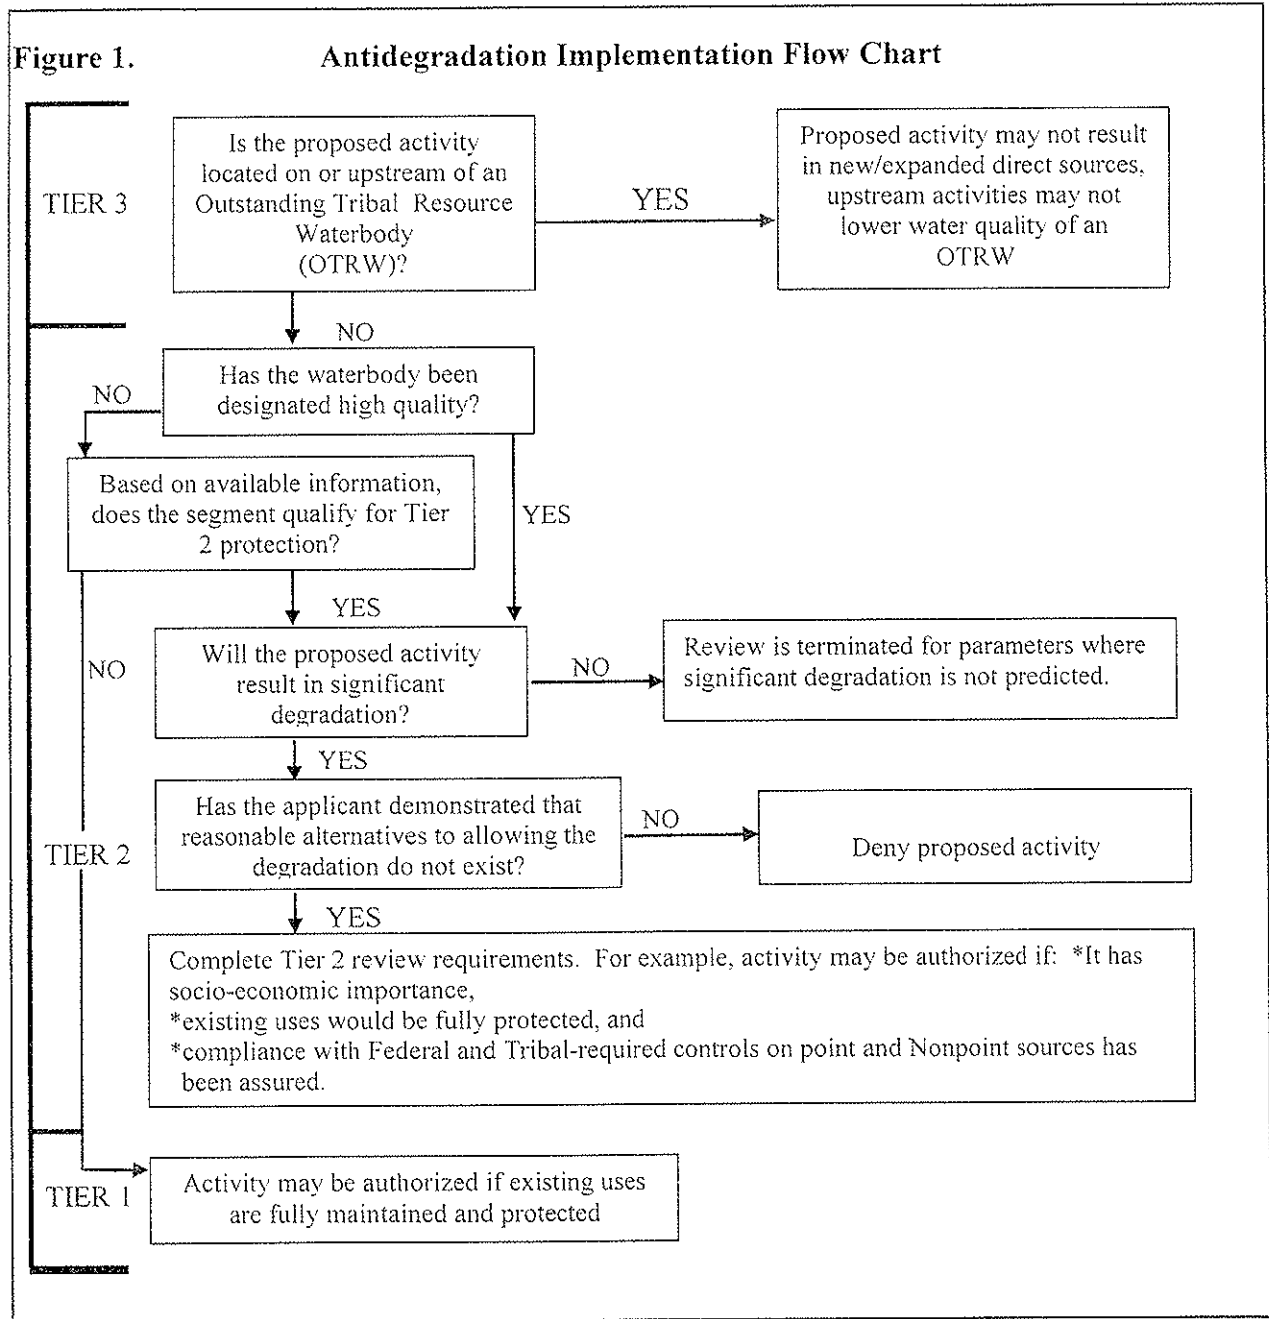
Figure 1. Antidegradation Implementation Flow Chart

TIER 3

Is the proposed activity located on or upstream of an Outstanding Tribal Resource Waterbody (OTRW)?

YES

Proposed activity may not result in new/expanded direct sources, upstream activities may not lower water quality of an OTRW

NO

Has the waterbody been designated high quality?

NO

Based on available information, does the segment qualify for Tier 2 protection?

YES

YES

NO

Will the proposed activity result in significant degradation?

NO

Review is terminated for parameters where significant degradation is not predicted.

YES

TIER 2

Has the applicant demonstrated that reasonable alternatives to allowing the degradation do not exist?

NO

Deny proposed activity

YES

Complete Tier 2 review requirements. For example, activity may be authorized if: *It has socio-economic importance,
*existing uses would be fully protected, and
*compliance with Federal and Tribal-required controls on point and Nonpoint sources has been assured.

TIER 1

Activity may be authorized if existing uses are fully maintained and protected